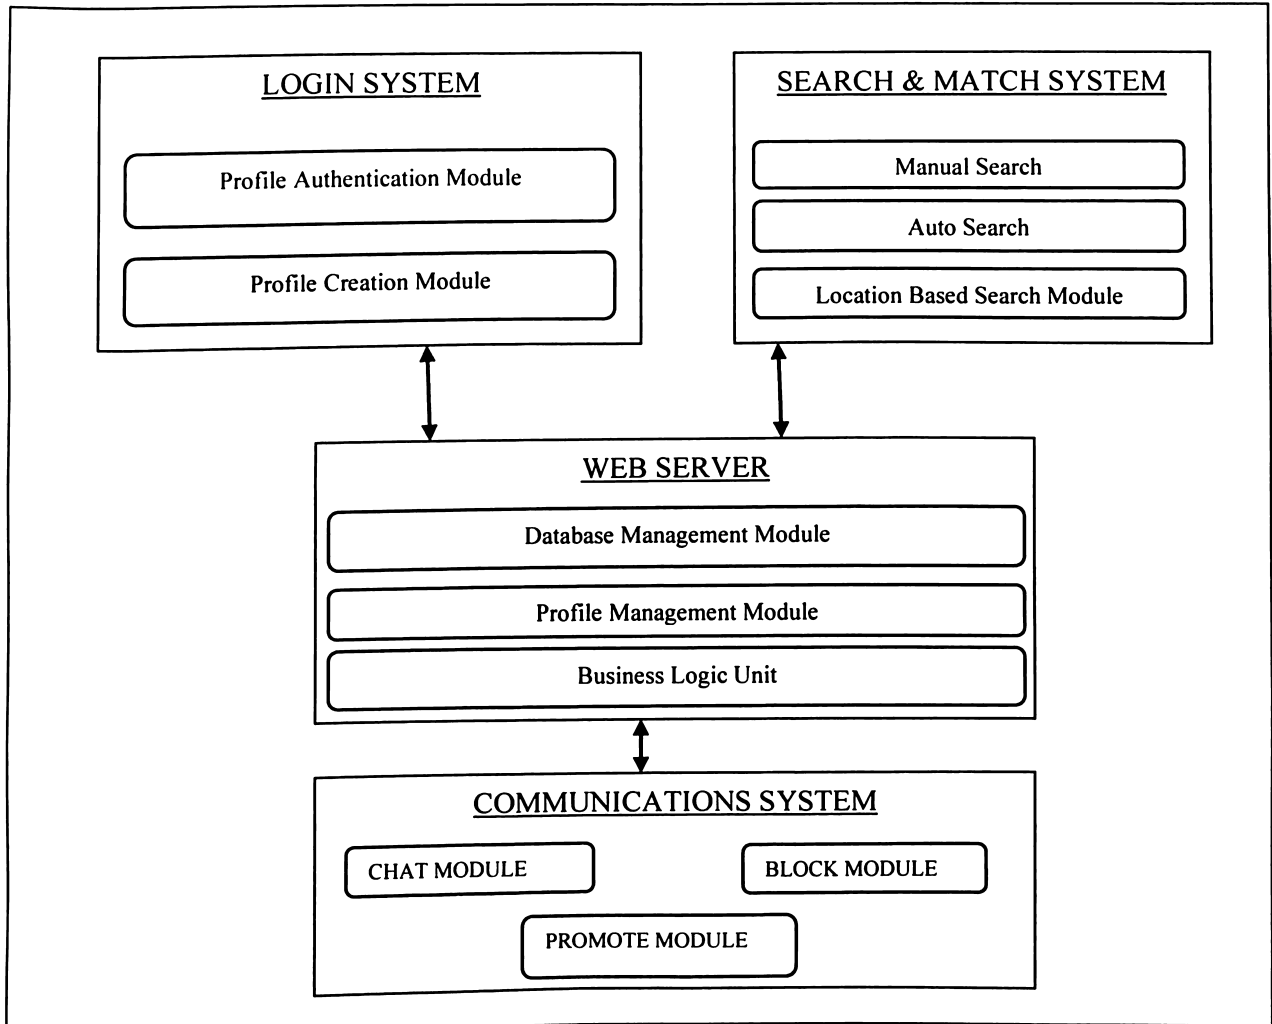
LOGIN SYSTEM

Profile Authentication Module

Profile Creation Module

SEARCH & MATCH SYSTEM

Manual Search

Auto Search

Location Based Search Module

WEB SERVER

Database Management Module

Profile Management Module

Business Logic Unit

COMMUNICATIONS SYSTEM

CHAT MODULE

BLOCK MODULE

PROMOTE MODULE